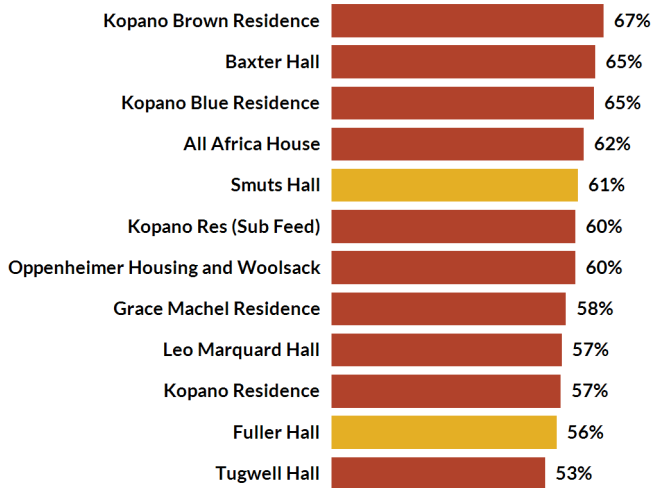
| | |
|---|---|
| Kopano Brown Residence | 67% |
| Baxter Hall | 65% |
| Kopano Blue Residence | 65% |
| All Africa House | 62% |
| Smuts Hall | 61% |
| Kopano Res (Sub Feed) | 60% |
| Oppenheimer Housing and Woolsack | 60% |
| Grace Machel Residence | 58% |
| Leo Marquard Hall | 57% |
| Kopano Residence | 57% |
| Fuller Hall | 56% |
| Tugwell Hall | 53% |